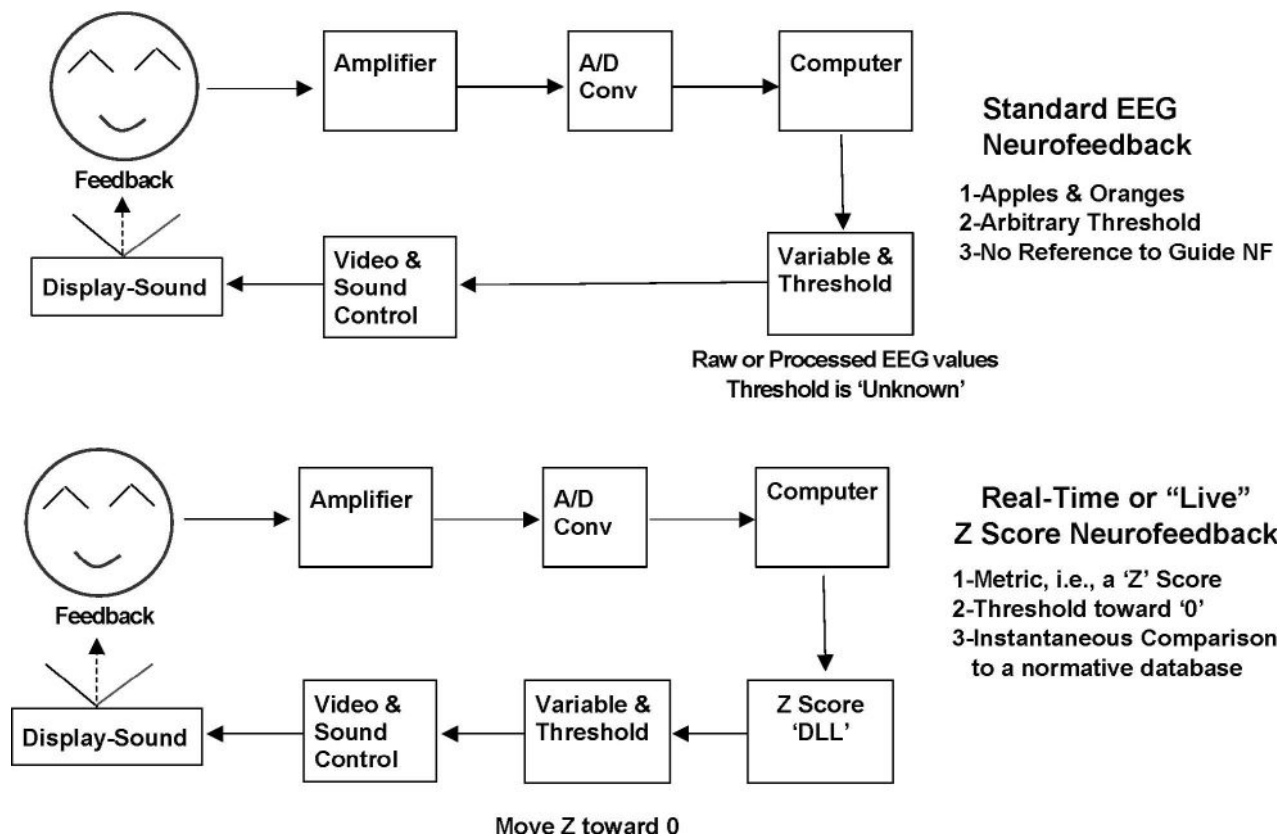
Amplifier

A/D Conv

Computer

Standard EEG Neurofeedback

1-Apples & Oranges
2-Arbitrary Threshold
3-No Reference to Guide NF

Feedback

Display-Sound

Video & Sound Control

Variable & Threshold

Raw or Processed EEG values
Threshold is 'Unknown'

Amplifier

A/D Conv

Computer

Real-Time or "Live" Z Score Neurofeedback

1-Metric, i.e., a 'Z' Score
2-Threshold toward '0'
3-Instantaneous Comparison to a normative database

Feedback

Display-Sound

Video & Sound Control

Variable & Threshold

Z Score 'DLL'

Move Z toward 0